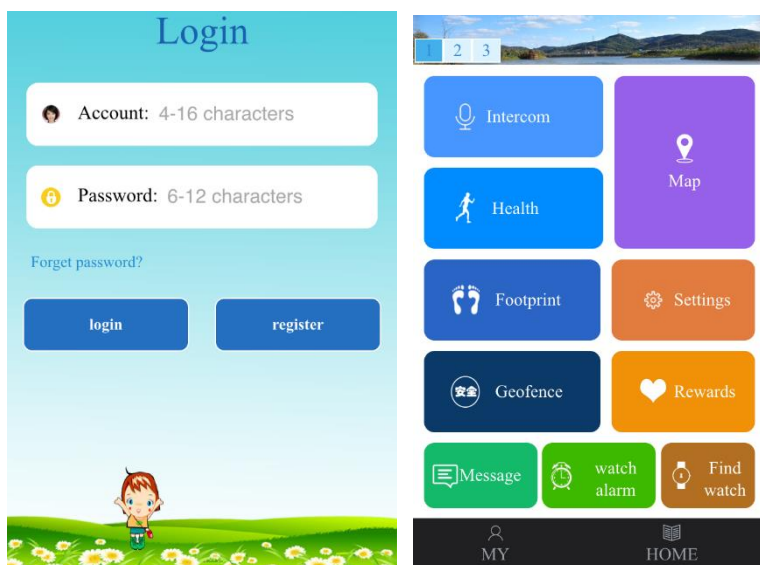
Login

Account: 4-16 characters

Password: 6-12 characters

Forget password?

login

register

1 2 3

Intercom

Map

Health

Footprint

Settings

安全 Geofence

Rewards

Message

watch alarm

Find watch

MY

HOME